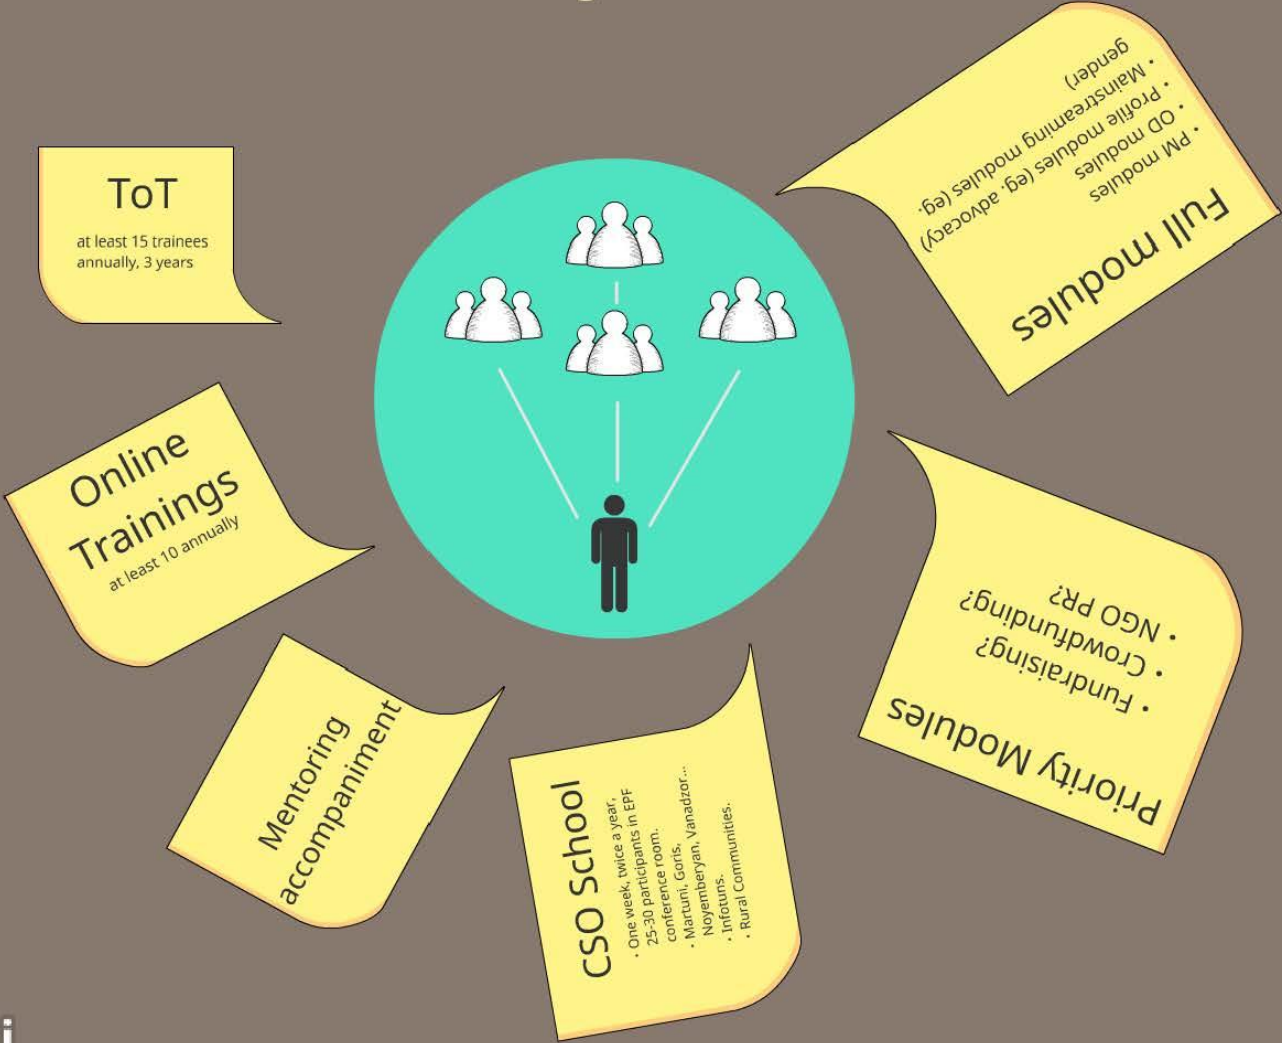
ToT

at least 15 trainees annually, 3 years

Full modules

- PM modules
- OD modules
- Profile modules (eg. advocacy)
- Mainstreaming modules (eg. gender)

Online Trainings

at least 10 annually

Priority Modules

- Fundraising?
- Crowdfunding?
- NGO PR?

Mentoring accompaniment

CSO School

- One week, twice a year, 25-30 participants in EPF conference room.
- Martuni, Goris, Noyemberyan, Vanadzor...
- Infotuns.
- Rural Communities.